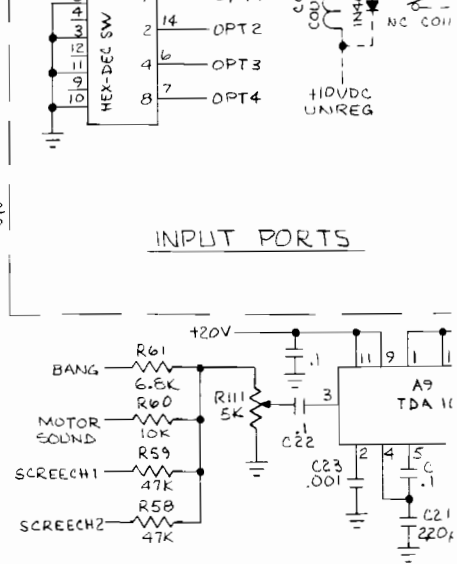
4
3
12
11
9
10
HEX-DEC SW
2
4
8
14
6
7
OPT 2
OPT 3
OPT 4
COU
IN4
NC COI
+10VDC
UNREG

INPUT PORTS

+20V
BANG
R61
6.8K
MOTOR SOUND
R60
10K
SCREECH1
R59
47K
SCREECH2
R58
47K
R111
5K
.1
C22
.1
3
11
9
1
A9
TDA 1(
C23
.001
2
4
5
C
.1
C21
220